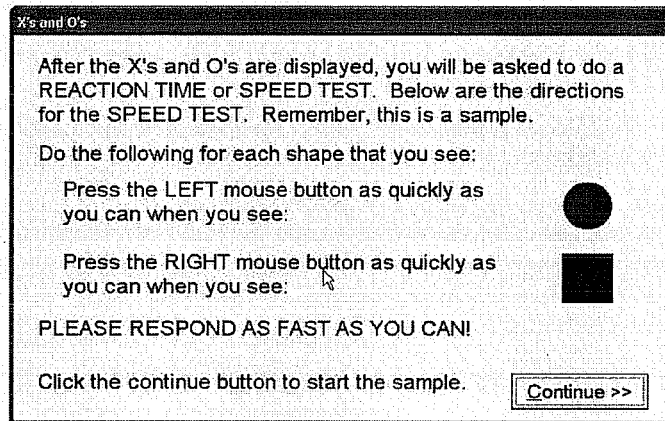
X's and O's

After the X's and O's are displayed, you will be asked to do a REACTION TIME or SPEED TEST. Below are the directions for the SPEED TEST. Remember, this is a sample.

Do the following for each shape that you see:

Press the LEFT mouse button as quickly as you can when you see:

Press the RIGHT mouse button as quickly as you can when you see:

PLEASE RESPOND AS FAST AS YOU CAN!

Click the continue button to start the sample.

Continue >>